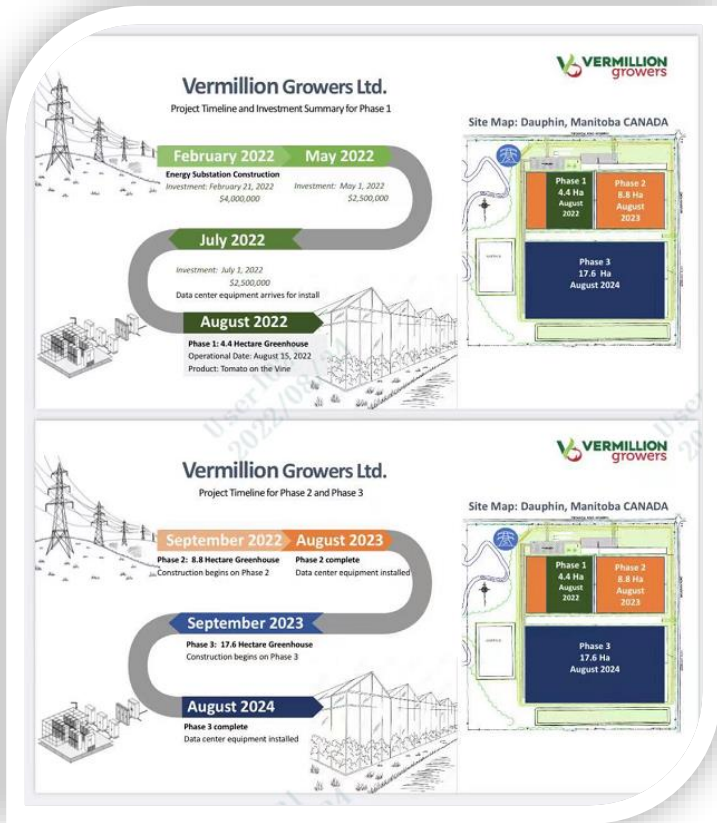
Vermillion Growers Ltd.
Project Timeline and Investment Summary for Phase 1

VERMILLION growers

Site Map: Dauphin, Manitoba CANADA

February 2022
Energy Substation Construction
Investment: February 21, 2022
$4,000,000

May 2022
Investment: May 1, 2022
$2,500,000

July 2022
Investment: July 1, 2022
$2,500,000
Data center equipment arrives for install

August 2022
Phase 1: 4.4 Hectare Greenhouse
Operational Date: August 15, 2022
Product: Tomato on the Vine

Phase 1
4.4 Ha
August
2022

Phase 2
8.8 Ha
August
2023

Phase 3
17.6 Ha
August 2024

Vermillion Growers Ltd.
Project Timeline for Phase 2 and Phase 3

VERMILLION growers

Site Map: Dauphin, Manitoba CANADA

September 2022
Phase 2: 8.8 Hectare Greenhouse
Construction begins on Phase 2

August 2023
Phase 2 complete
Data center equipment installed

September 2023
Phase 3: 17.6 Hectare Greenhouse
Construction begins on Phase 3

August 2024
Phase 3 complete
Data center equipment installed

Phase 1
4.4 Ha
August
2022

Phase 2
8.8 Ha
August
2023

Phase 3
17.6 Ha
August 2024